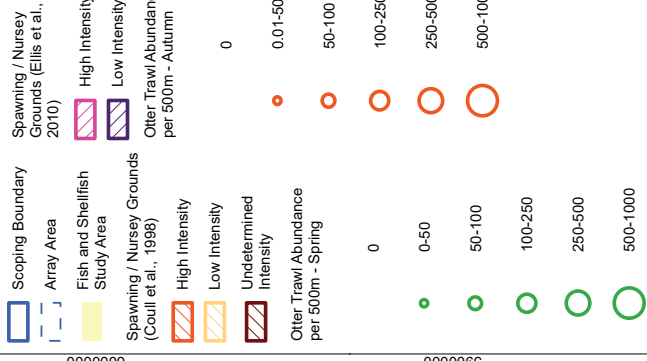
Scoping Boundary

Array Area

Fish and Shellfish Study Area

Spawning / Nursery Grounds (Coull et al., 1998)

High Intensity

Low Intensity

Undetermined Intensity

Otter Trawl Abundance per 500m - Spring

0

0-50

50-100

100-250

250-500

500-1000

Spawning / Nursey Grounds (Ellis et al., 2010)

High Intensity

Low Intensity

Otter Trawl Abundance per 500m - Autumn

0

0.01-50

50-100

100-250

250-500

500-1000